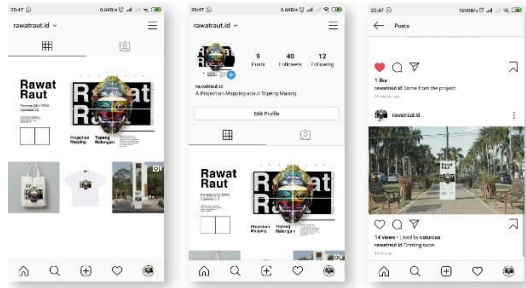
20:47 ⊡ 0.44KB/s ⊡ .ıll .ıll ◉ 58

rawatraut.id ˅

Rawat Raut

Rawat Raut

Proyeksi Mapping

Topeng Malangan

20:47 ⊡ 0.44KB/s ⊡ .ıll .ıll ◉ 58

rawatraut.id ˅

9 Posts

40 Followers

12 Following

rawatraut.id

A Projection Mapping about Topeng Malang

Edit Profile

Rawat Raut

Rawat Raut

Proyeksi Mapping

Topeng Malangan

20:47 ⊡ 100KB/s ⊡ .ıll .ıll ◉ 58

Posts

1 like

rawatraut.id Some from the project

rawatraut.id

14 views · Liked by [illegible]

rawatraut.id Coming soon

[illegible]